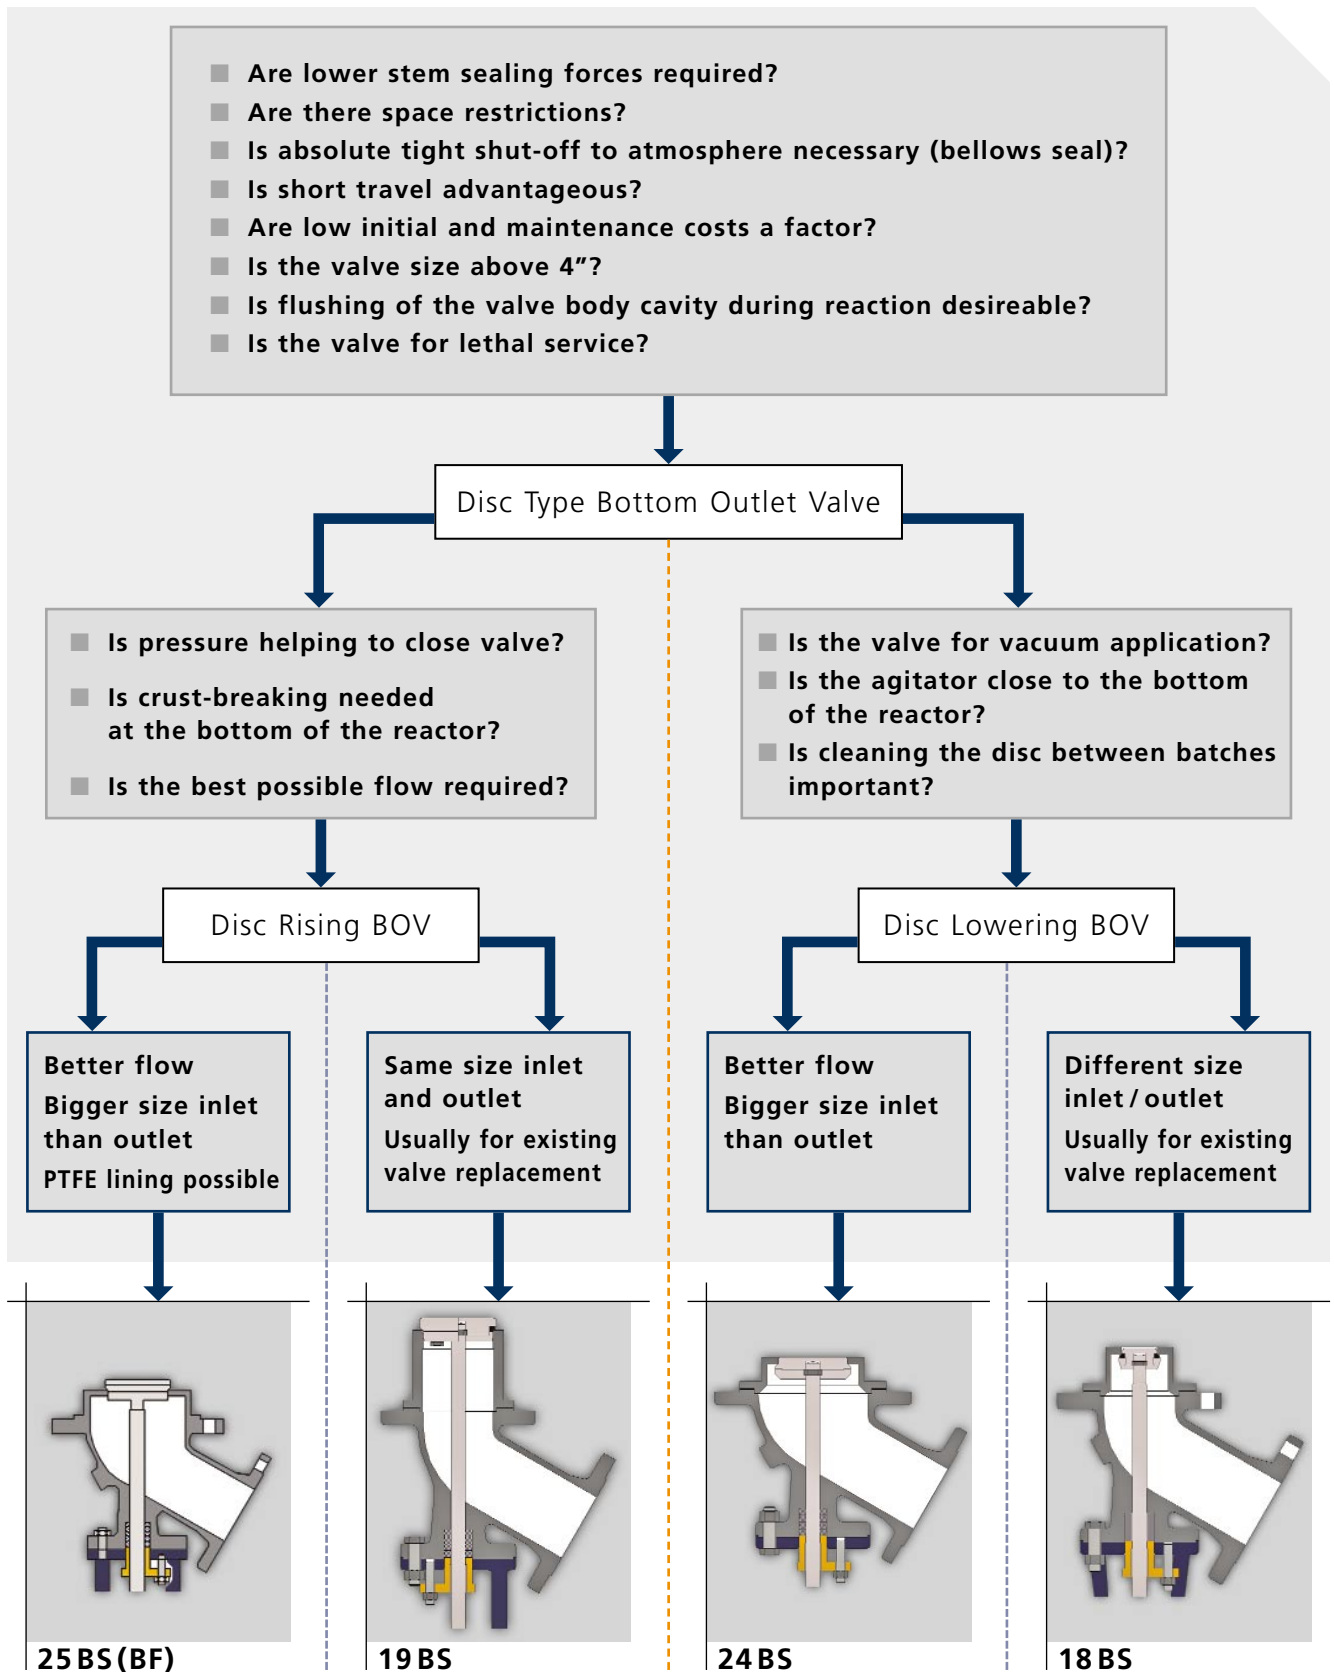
Are lower stem sealing forces required?
Are there space restrictions?
Is absolute tight shut-off to atmosphere necessary (bellows seal)?
Is short travel advantageous?
Are low initial and maintenance costs a factor?
Is the valve size above 4”?
Is flushing of the valve body cavity during reaction desireable?
Is the valve for lethal service?

Disc Type Bottom Outlet Valve

Is pressure helping to close valve?
Is crust-breaking needed at the bottom of the reactor?
Is the best possible flow required?

Is the valve for vacuum application?
Is the agitator close to the bottom of the reactor?
Is cleaning the disc between batches important?

Disc Rising BOV

Disc Lowering BOV

Better flow
Bigger size inlet than outlet
PTFE lining possible

Same size inlet and outlet
Usually for existing valve replacement

Better flow
Bigger size inlet than outlet

Different size inlet / outlet
Usually for existing valve replacement

25 BS (BF)

19 BS

24 BS

18 BS